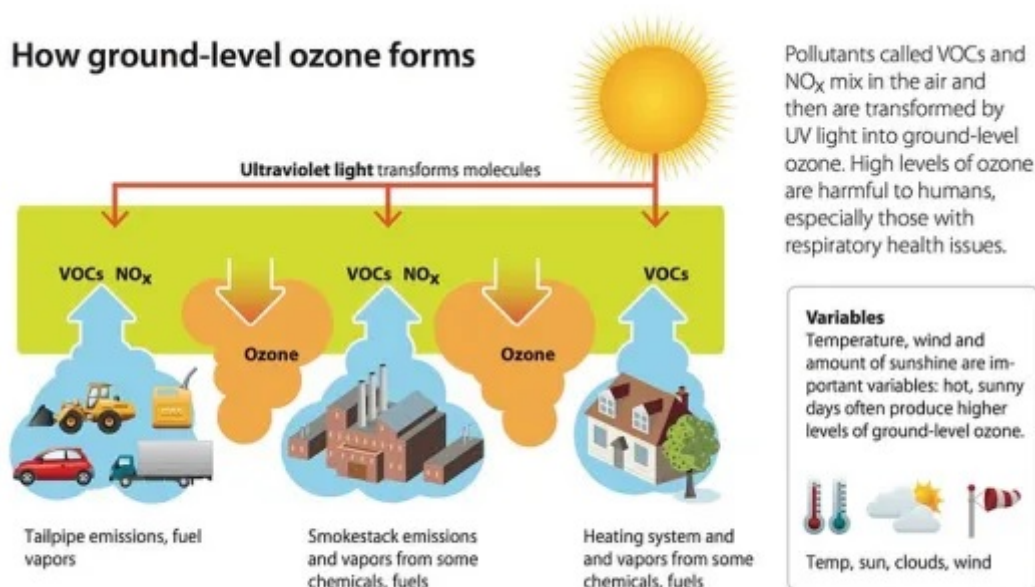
How ground-level ozone forms

Ultraviolet light transforms molecules

VOCs $NO_X$

Ozone

VOCs $NO_X$

Ozone

VOCs

Tailpipe emissions, fuel vapors

Smokestack emissions and vapors from some chemicals, fuels

Heating system and and vapors from some chemicals, fuels

Pollutants called VOCs and $NO_X$ mix in the air and then are transformed by UV light into ground-level ozone. High levels of ozone are harmful to humans, especially those with respiratory health issues.

Variables
Temperature, wind and amount of sunshine are important variables: hot, sunny days often produce higher levels of ground-level ozone.

Temp, sun, clouds, wind